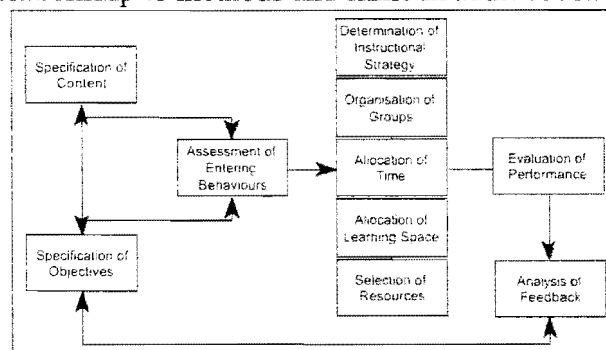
Specification of Content

Specification of Objectives

Assessment of Entering Behaviours

Determination of Instructional Strategy

Organisation of Groups

Allocation of Time

Allocation of Learning Space

Selection of Resources

Evaluation of Performance

Analysis of Feedback